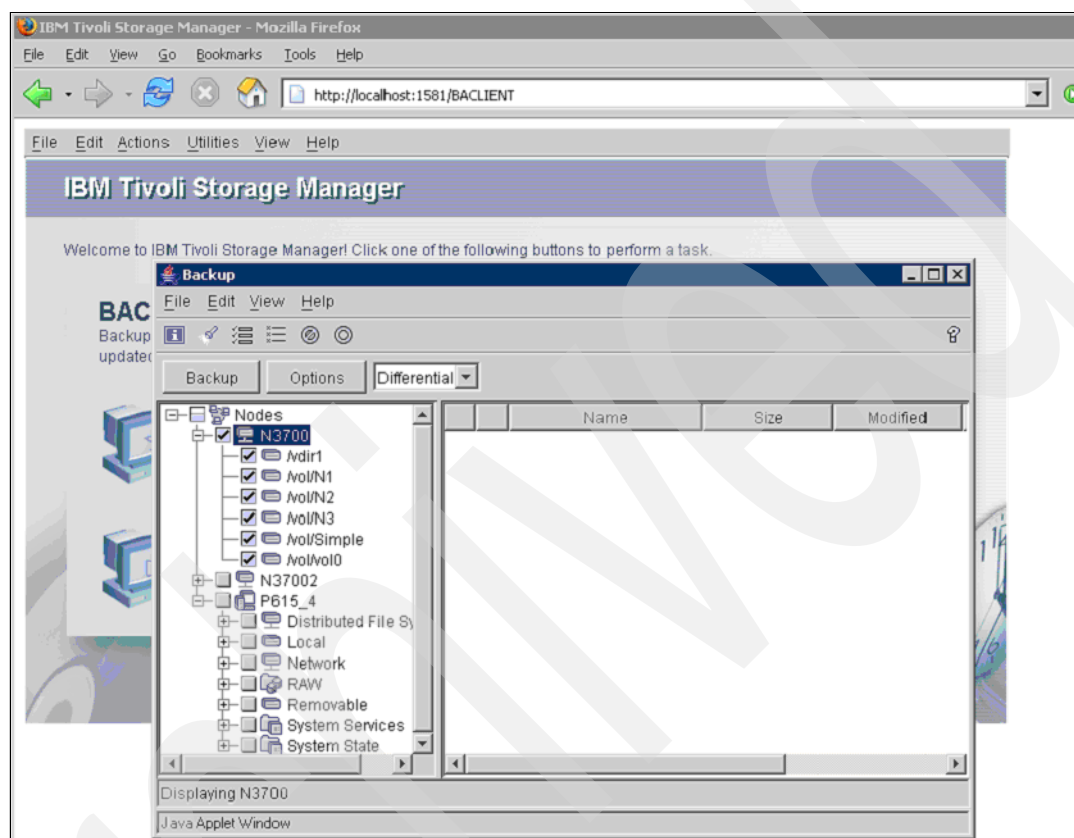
IBM Tivoli Storage Manager - Mozilla Firefox

File Edit View Go Bookmarks Tools Help

http://localhost:1581/BACLIENT

File Edit Actions Utilities View Help

IBM Tivoli Storage Manager

Welcome to IBM Tivoli Storage Manager! Click one of the following buttons to perform a task.

BAC
Backup
updated

Backup

File Edit View Help

Backup Options Differential

Nodes
N3700
/vdir1
/vol/N1
/vol/N2
/vol/N3
/vol/Simple
/vol/vol0
N37002
P615_4
Distributed File Sy
Local
Network
RAW
Removable
System Services
System State

| | | Name | Size | Modified |
|---|---|---|---|---|

Displaying N3700

Java Applet Window